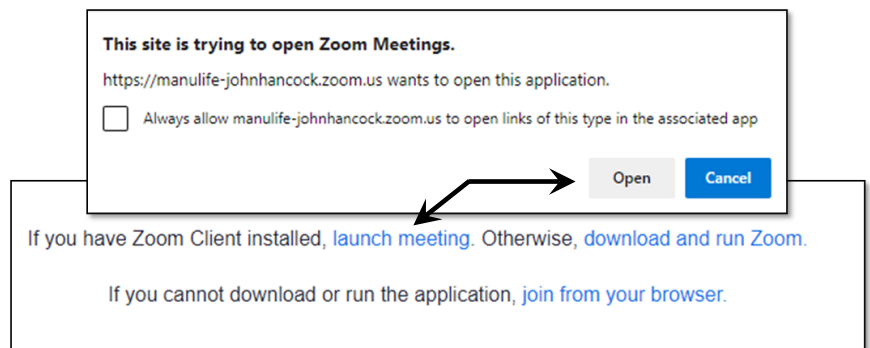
This site is trying to open Zoom Meetings.

https://manulife-johnhancock.zoom.us wants to open this application.

Always allow manulife-johnhancock.zoom.us to open links of this type in the associated app

Open

Cancel

If you have Zoom Client installed, launch meeting. Otherwise, download and run Zoom.

If you cannot download or run the application, join from your browser.